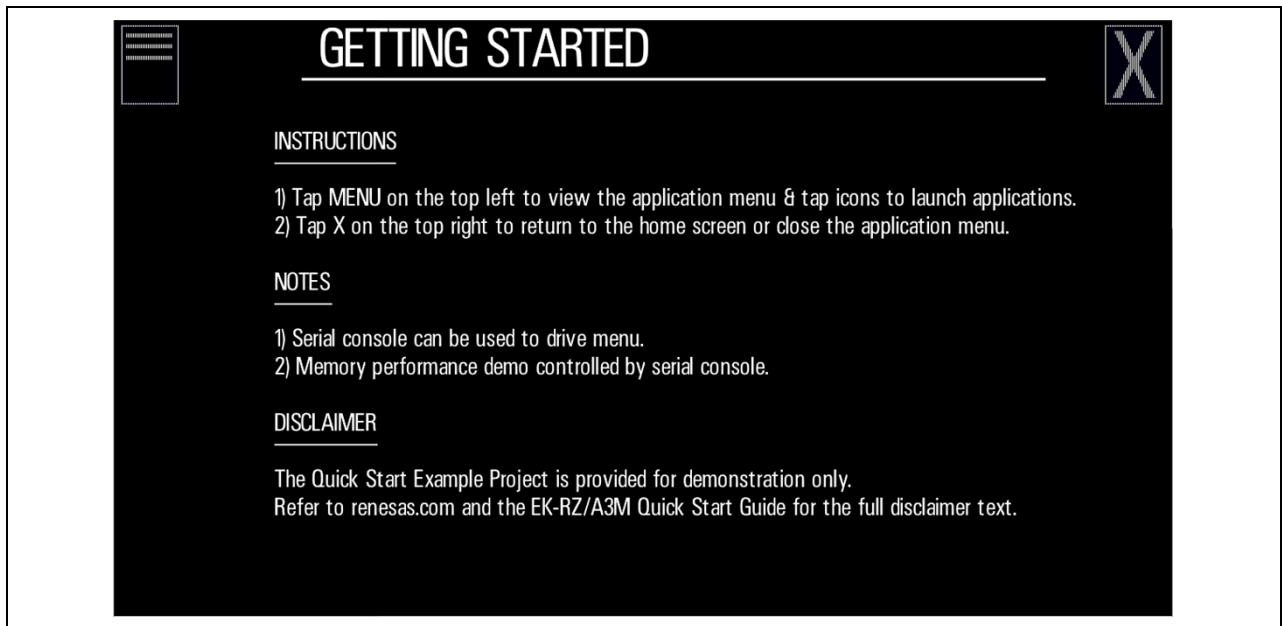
GETTING STARTED

X

INSTRUCTIONS

1) Tap MENU on the top left to view the application menu & tap icons to launch applications.
2) Tap X on the top right to return to the home screen or close the application menu.

NOTES

1) Serial console can be used to drive menu.
2) Memory performance demo controlled by serial console.

DISCLAIMER

The Quick Start Example Project is provided for demonstration only.
Refer to renesas.com and the EK-RZ/A3M Quick Start Guide for the full disclaimer text.